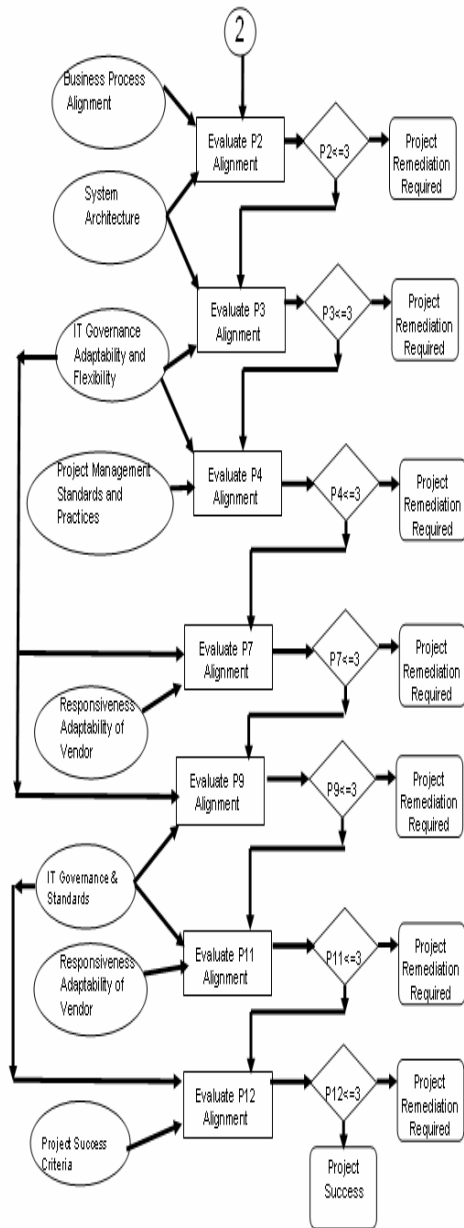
2

Business Process Alignment

Evaluate P2 Alignment

P2<=3

Project Remediation Required

System Architecture

Evaluate P3 Alignment

P3<=3

Project Remediation Required

IT Governance Adaptability and Flexibility

Project Management Standards and Practices

Evaluate P4 Alignment

P4<=3

Project Remediation Required

Evaluate P7 Alignment

P7<=3

Project Remediation Required

Responsiveness Adaptability of Vendor

Evaluate P9 Alignment

P9<=3

Project Remediation Required

IT Governance & Standards

Responsiveness Adaptability of Vendor

Evaluate P11 Alignment

P11<=3

Project Remediation Required

Evaluate P12 Alignment

P12<=3

Project Remediation Required

Project Success Criteria

Project Success